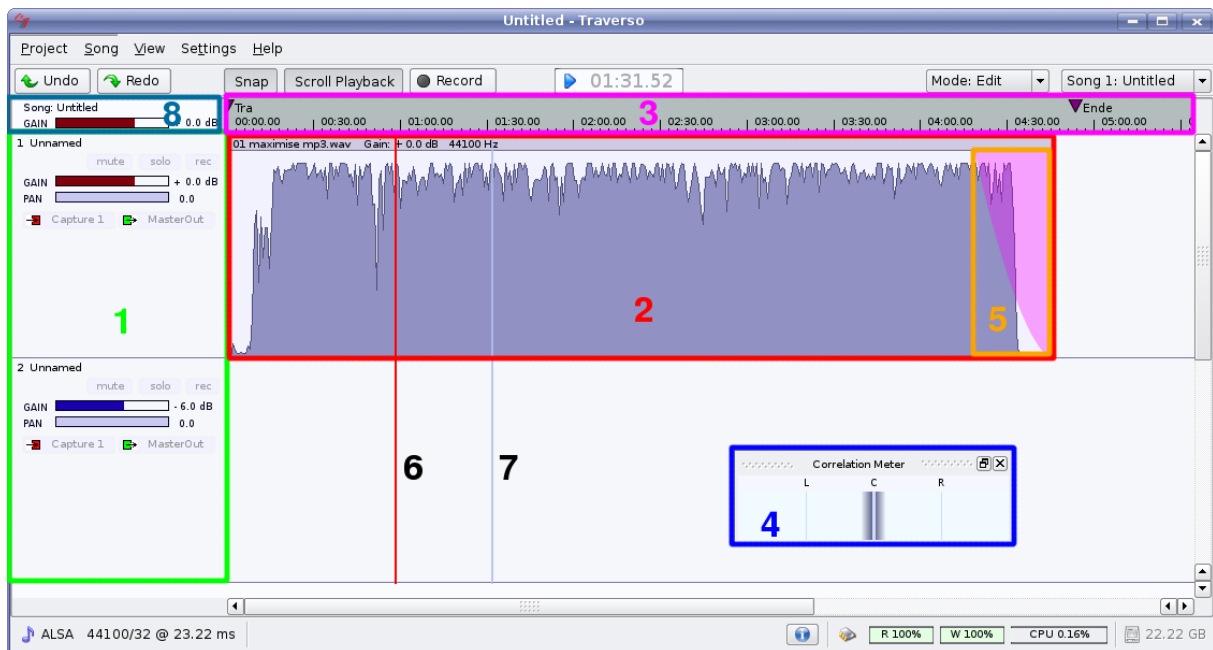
Untitled - Traverso

Project Song View Settings Help

Undo Redo Snap Scroll Playback Record 01:31.52 Mode: Edit Song 1: Untitled

Song: Untitled
GAIN 0.0 dB
8

Tra
00:00.00 00:30.00 01:00.00 01:30.00 02:00.00 02:30.00 03:00.00 03:30.00 04:00.00 04:30.00 05:00.00
Ende
3

1 Unnamed
mute solo rec
GAIN + 0.0 dB
PAN 0.0
Capture 1 MasterOut

01 maximise mp3.wav Gain: + 0.0 dB 44100 Hz

1

2

5

2 Unnamed
mute solo rec
GAIN - 6.0 dB
PAN 0.0
Capture 1 MasterOut

6

7

Correlation Meter
L C R
4

ALSA 44100/32 @ 23.22 ms R 100% W 100% CPU 0.16% 22.22 GB